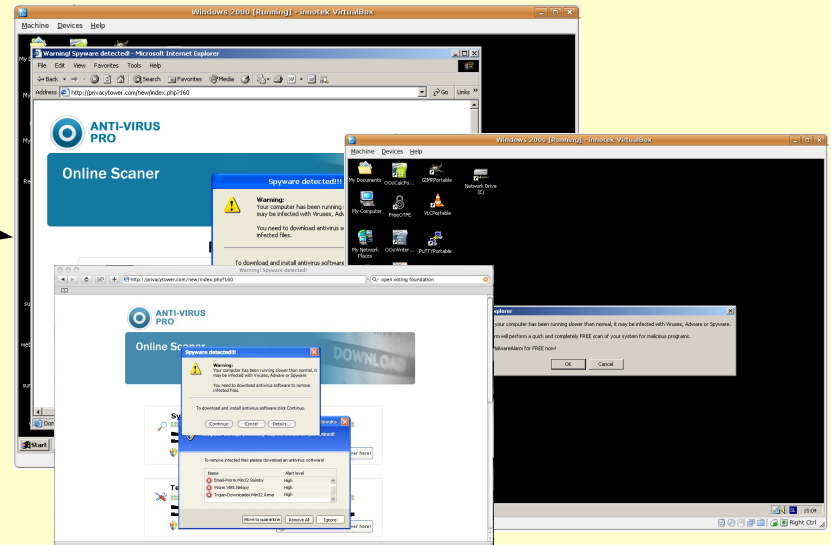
Windows 2000 [Running] - Innotek VirtualBox

Machine Devices Help

Warning! Spyware detected! - Microsoft Internet Explorer

File Edit View Favorites Tools Help

Back Search Favorites Media

Address http://privacytower.com/new/index.php?160 Go Links

ANTI-VIRUS PRO

Online Scaner

Spyware detected!!!

Warning:
Your computer has been running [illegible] may be infected with Viruses, Adw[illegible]

You need to download antivirus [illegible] infected files.

To download and install antivirus software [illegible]

Windows 2000 [Running] - Innotek VirtualBox

Machine Devices Help

My Documents OOoCalcPo... GIMPPortable Network Drive (E)

My Computer FreeOTFE VLCPortable

My Network Places OOoWriter... PuTTYPortable

Explorer

your computer has been running slower than normal, it may be infected with Viruses, Adware or Spyware.

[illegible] will perform a quick and completely FREE scan of your system for malicious programs.

MalwareAlarm for FREE now!

OK Cancel

Warning! Spyware detected!

http://privacytower.com/new/index.php?160

open voting foundation

ANTI-VIRUS PRO

Online Scaner

DOWNLOAD

Spyware detected!!!

Warning:
Your computer has been running slower than normal, it may be infected with Viruses, Adware or Spyware.

You need to download antivirus software to remove infected files.

To download and install antivirus software click Continue.

Continue Cancel Details...

To remove infected files please download an antivirus software!

| Name | Alert level |
|---|---|
| Email-Worm.Win32.Gabby | High |
| Worm.Win32.Netsky | High |
| Trojan-Downloader.Win32.Agent | High |

Move to quarantine Remove All Ignore

Start

Done

15:04

Right Ctrl